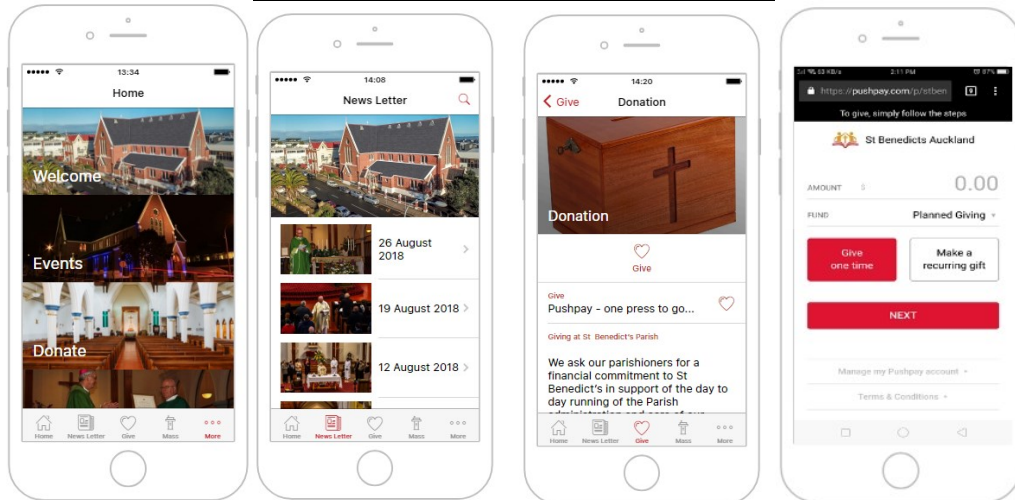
13:34

Home

Welcome

Events

Donate

Home News Letter Give Mass More

14:08

News Letter

26 August 2018

19 August 2018

12 August 2018

Home News Letter Give Mass More

14:20

Give Donation

Donation

Give

Give
Pushpay - one press to go...

Giving at St Benedict's Parish

We ask our parishioners for a financial commitment to St Benedict's in support of the day to day running of the Parish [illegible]

Home News Letter Give Mass More

2:11 PM 87%

https://pushpay.com/p/stben

To give, simply follow the steps

St Benedicts Auckland

AMOUNT $ 0.00

FUND Planned Giving

Give one time

Make a recurring gift

NEXT

Manage my Pushpay account

Terms & Conditions